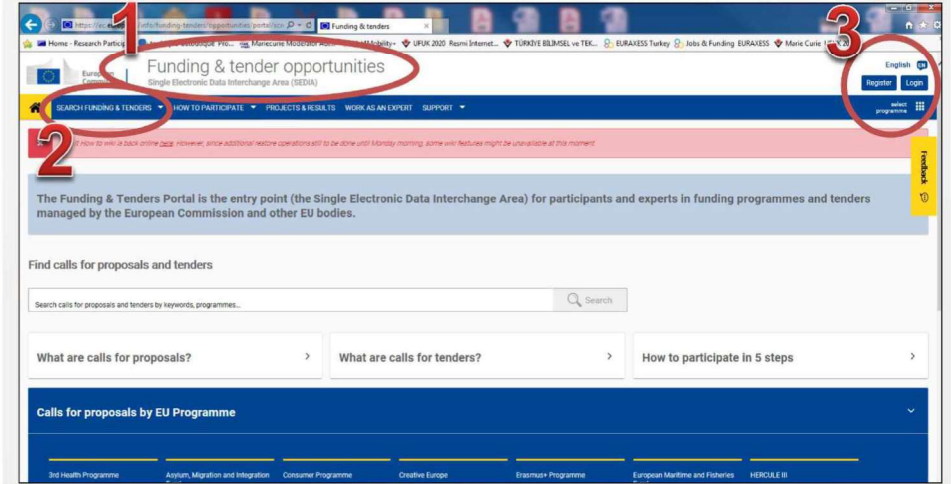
https://ec.e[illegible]/info/funding-tenders/opportunities/portal/scr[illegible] Funding & tenders ×

Home - Research Particip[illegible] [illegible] Pro... Mariecurie Moderator Adm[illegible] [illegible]Mobility+ UFUK 2020 Resmi Internet... TÜRKIYE BILIMSEL ve TEK... EURAXESS Turkey Jobs & Funding EURAXESS Marie Curie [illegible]

1

3

European Commission

Funding & tender opportunities

Single Electronic Data Interchange Area (SEDIA)

English EN

Register Login

SEARCH FUNDING & TENDERS ▼ HOW TO PARTICIPATE ▼ PROJECTS & RESULTS WORK AS AN EXPERT SUPPORT ▼

select programme

2

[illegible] How to wiki is back online here. However, since additional restore operations still to be done until Monday morning, some wiki features might be unavailable at this moment

Feedback

The Funding & Tenders Portal is the entry point (the Single Electronic Data Interchange Area) for participants and experts in funding programmes and tenders managed by the European Commission and other EU bodies.

Find calls for proposals and tenders

Search calls for proposals and tenders by keywords, programmes...

Search

What are calls for proposals? >

What are calls for tenders? >

How to participate in 5 steps >

Calls for proposals by EU Programme

3rd Health Programme

Asylum, Migration and Integration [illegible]

Consumer Programme

Creative Europe

Erasmus+ Programme

European Maritime and Fisheries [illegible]

HERCULE III